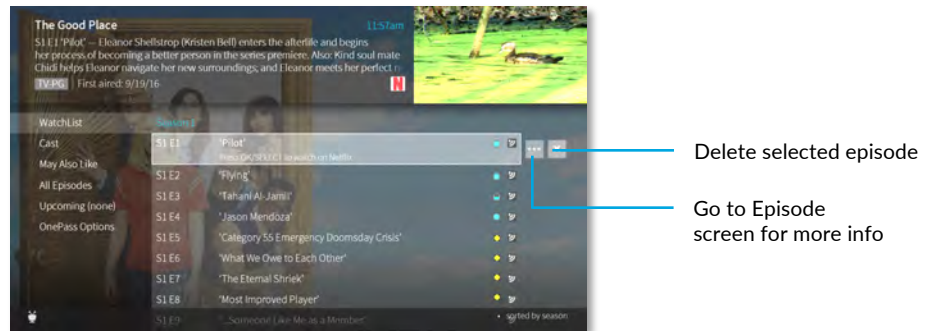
The Good Place

11:57am

S1 E1 'Pilot' — Eleanor Shellstrop (Kristen Bell) enters the afterlife and begins her process of becoming a better person in the series premiere. Also: Kind soul mate Chidi helps Eleanor navigate her new surroundings; and Eleanor meets her perfect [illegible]

TV-PG First aired: 9/19/16

N

WatchList
Cast
May Also Like
All Episodes
Upcoming (none)
OnePass Options

Season 1

| S1 E1 | 'Pilot' Press OK/SELECT to watch on Netflix |
|---|---|
| S1 E2 | 'Flying' |
| S1 E3 | 'Tahani Al-Jamil' |
| S1 E4 | 'Jason Mendoza' |
| S1 E5 | 'Category 55 Emergency Doomsday Crisis' |
| S1 E6 | 'What We Owe to Each Other' |
| S1 E7 | 'The Eternal Shriek' |
| S1 E8 | 'Most Improved Player' |
| S1 E9 | '...Someone Like Me as a Member' |

sorted by season

Delete selected episode

Go to Episode screen for more info